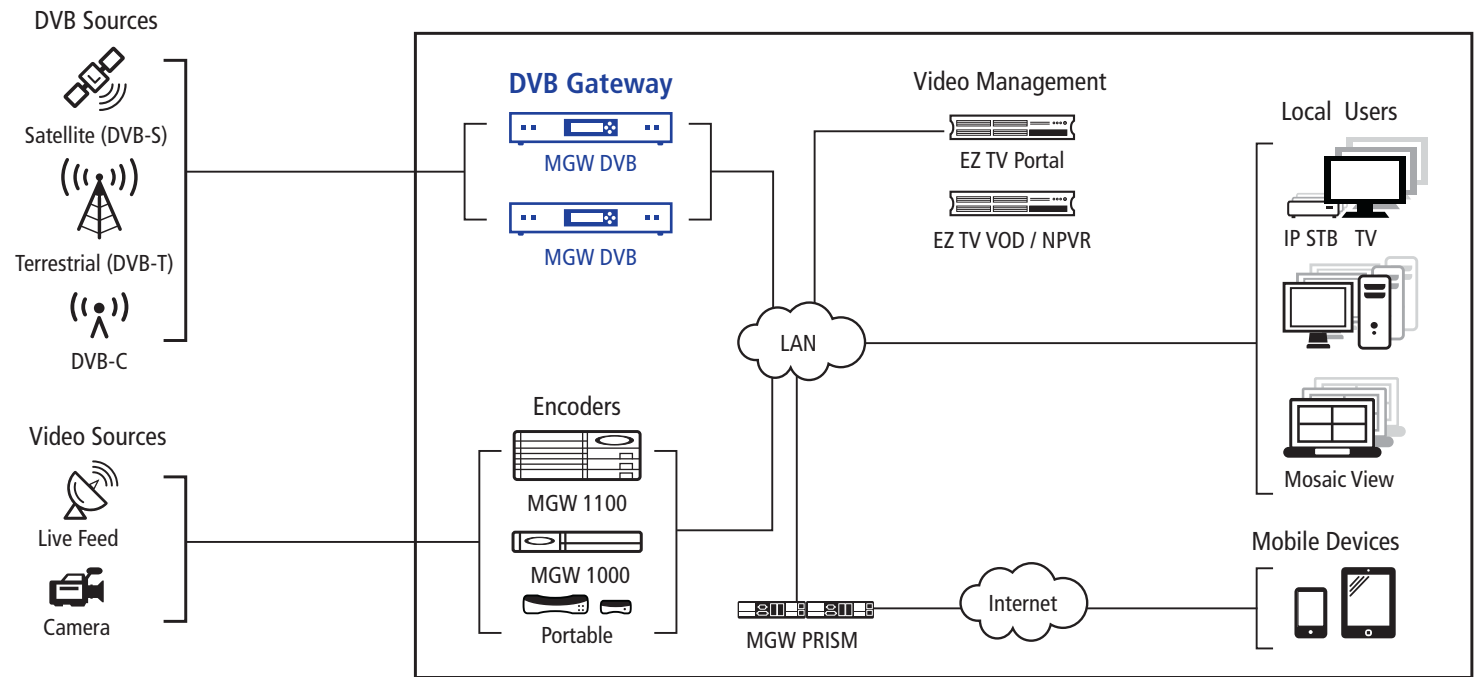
DVB Sources

Satellite (DVB-S)

Terrestrial (DVB-T)

DVB-C

Video Sources

Live Feed

Camera

DVB Gateway

MGW DVB

MGW DVB

Encoders

MGW 1100

MGW 1000

Portable

Video Management

EZ TV Portal

EZ TV VOD / NPVR

LAN

MGW PRISM

Internet

Local Users

IP STB TV

Mosaic View

Mobile Devices